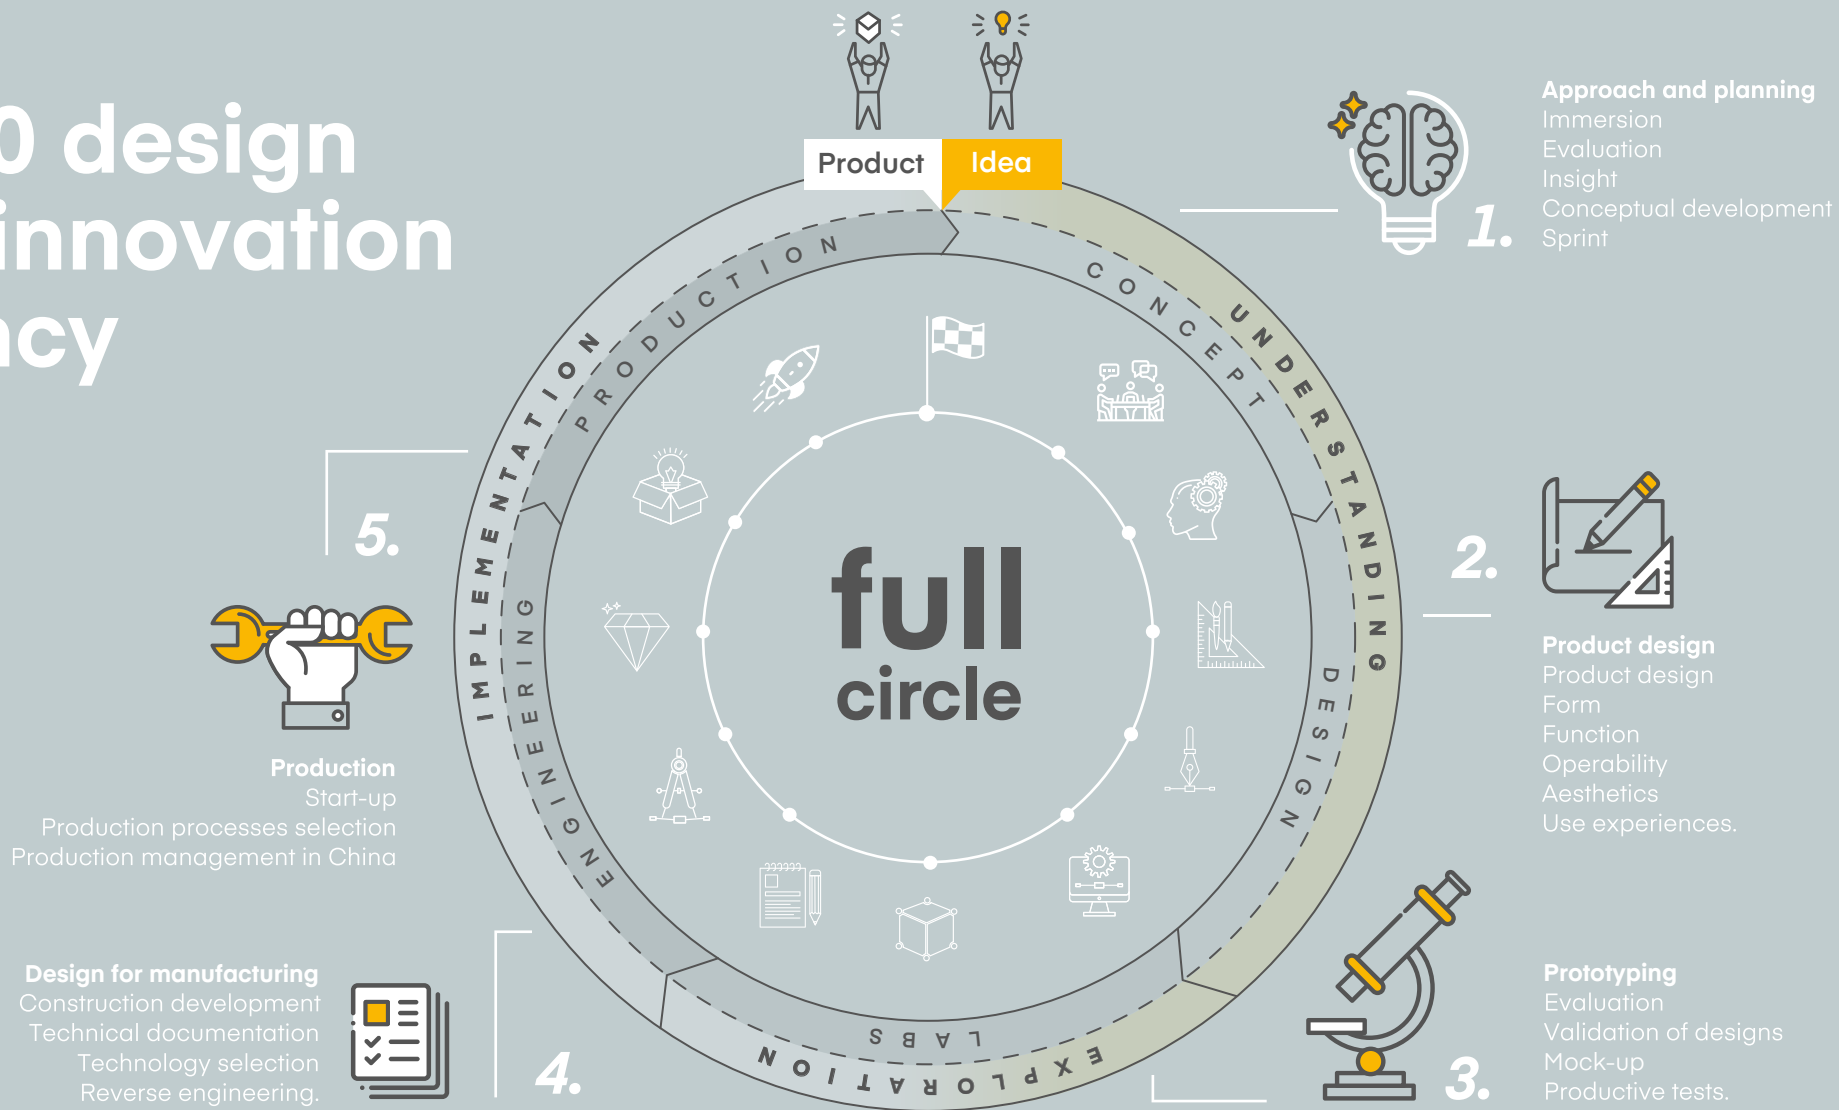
0 design
innovation
cy

Product Idea

Approach and planning
Immersion
Evaluation
Insight
Conceptual development
Sprint

1.

CONCEPT
UNDERSTANDING
PRODUCTION
IMPLEMENTATION
ENGINEERING
DESIGN
LABS
EXPLORATION

full
circle

2.

Product design
Product design
Form
Function
Operability
Aesthetics
Use experiences.

5.

Production
Start-up
Production processes selection
Production management in China

Design for manufacturing
Construction development
Technical documentation
Technology selection
Reverse engineering.

4.

3.

Prototyping
Evaluation
Validation of designs
Mock-up
Productive tests.